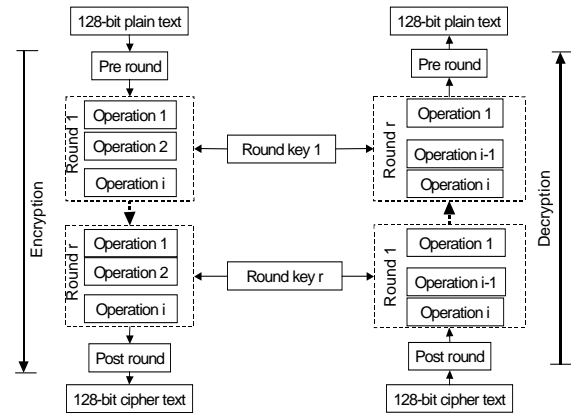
128-bit plain text

Pre round

Round 1
Operation 1
Operation 2
Operation i

Round r
Operation 1
Operation 2
Operation i

Post round

128-bit cipher text

Encryption

Round key 1

Round key r

128-bit plain text

Pre round

Round r
Operation 1
Operation i-1
Operation i

Round 1
Operation 1
Operation i-1
Operation i

Post round

128-bit cipher text

Decryption